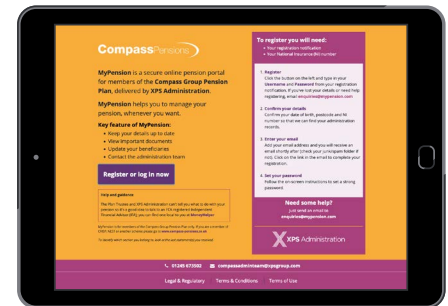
CompassPensions

MyPension is a secure online pension portal for members of the Compass Group Pension Plan, delivered by XPS Administration.

MyPension helps you to manage your pension, wherever you want.

Key feature of MyPension:
• Keep your details up to date
• View important documents
• Update your beneficiaries
• Contact the administration team

Register or log in now

Help and guidance
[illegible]

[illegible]

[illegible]

To register you will need:
• Your registration notification
• Your National Insurance (NI) number

1. Register
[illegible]

2. Confirm your details
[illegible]

3. Enter your email
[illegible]

4. Set your password
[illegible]

Need some help?
Just email us at
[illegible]

XPS Administration

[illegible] compassadminteam@xpsgroup.com

Legal & Regulatory Terms & Conditions Terms of Use